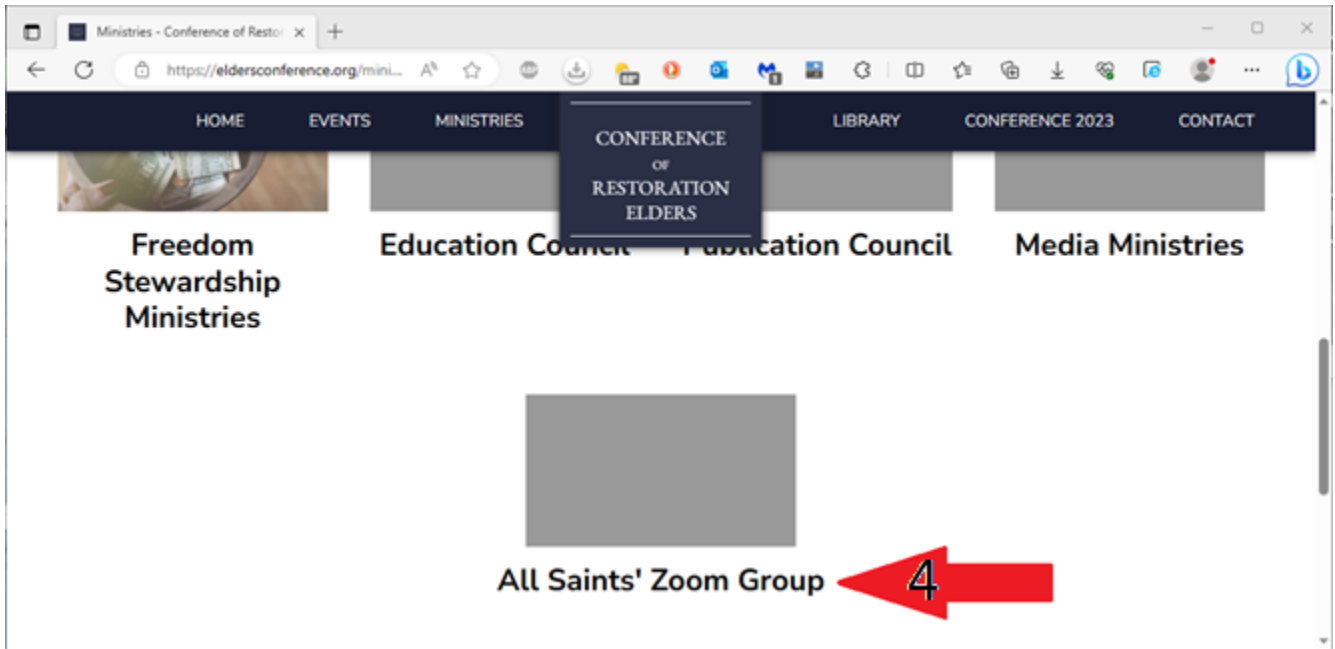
Ministries - Conference of Restor ×  +

https://eldersconference.org/mini...

HOME EVENTS MINISTRIES

CONFERENCE OF RESTORATION ELDERS

LIBRARY CONFERENCE 2023 CONTACT

Freedom Stewardship Ministries

Education Council

Publication Council

Media Ministries

All Saints' Zoom Group

4